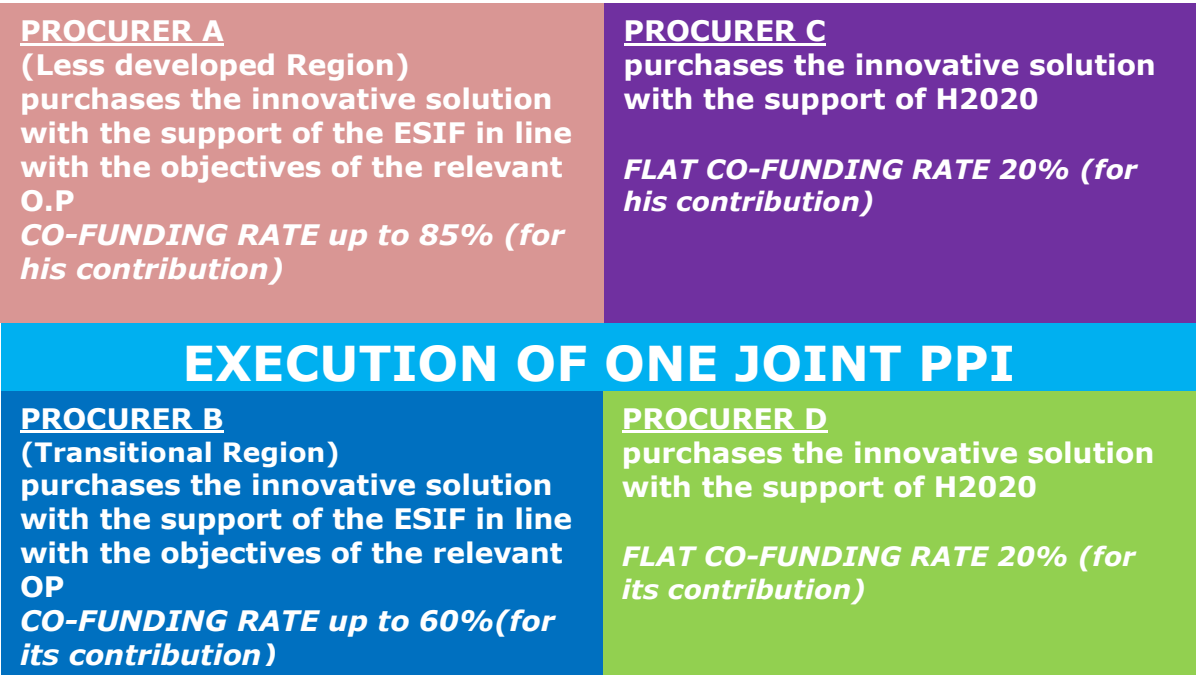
PROCURER A
(Less developed Region)
purchases the innovative solution with the support of the ESIF in line with the objectives of the relevant O.P
CO-FUNDING RATE up to 85% (for his contribution)

PROCURER C
purchases the innovative solution with the support of H2020

FLAT CO-FUNDING RATE 20% (for his contribution)

EXECUTION OF ONE JOINT PPI

PROCURER B
(Transitional Region)
purchases the innovative solution with the support of the ESIF in line with the objectives of the relevant OP
CO-FUNDING RATE up to 60%(for its contribution)

PROCURER D
purchases the innovative solution with the support of H2020

FLAT CO-FUNDING RATE 20% (for its contribution)